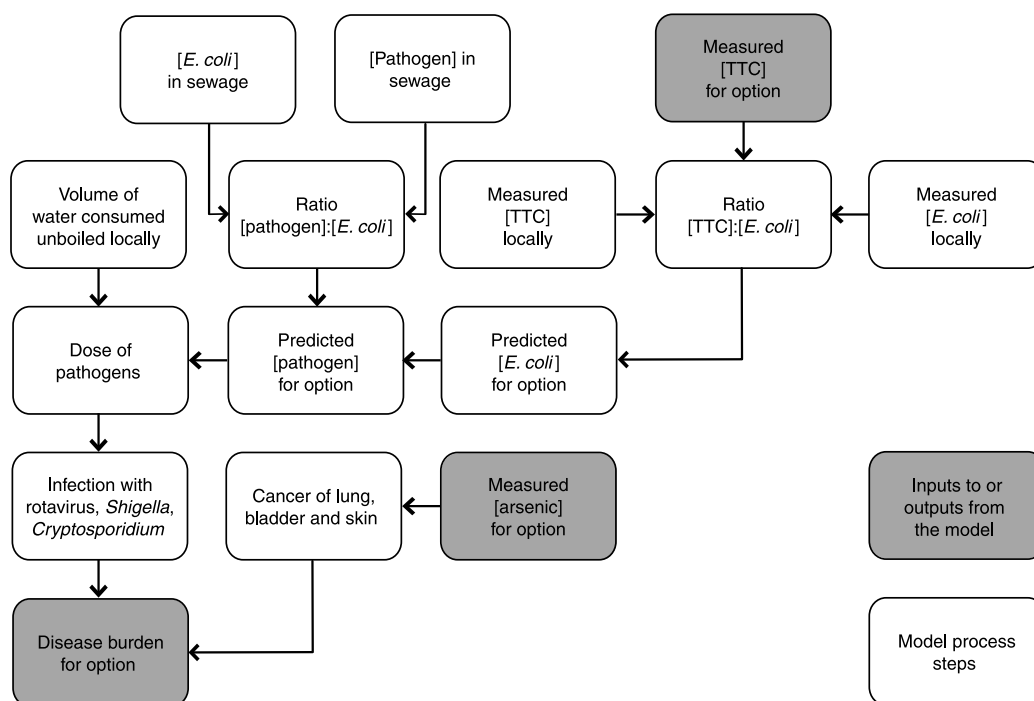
[E. coli] in sewage

[Pathogen] in sewage

Measured [TTC] for option

Volume of water consumed unboiled locally

Ratio [pathogen]:[E. coli]

Measured [TTC] locally

Ratio [TTC]:[E. coli]

Measured [E. coli] locally

Dose of pathogens

Predicted [pathogen] for option

Predicted [E. coli] for option

Infection with rotavirus, Shigella, Cryptosporidium

Cancer of lung, bladder and skin

Measured [arsenic] for option

Inputs to or outputs from the model

Disease burden for option

Model process steps